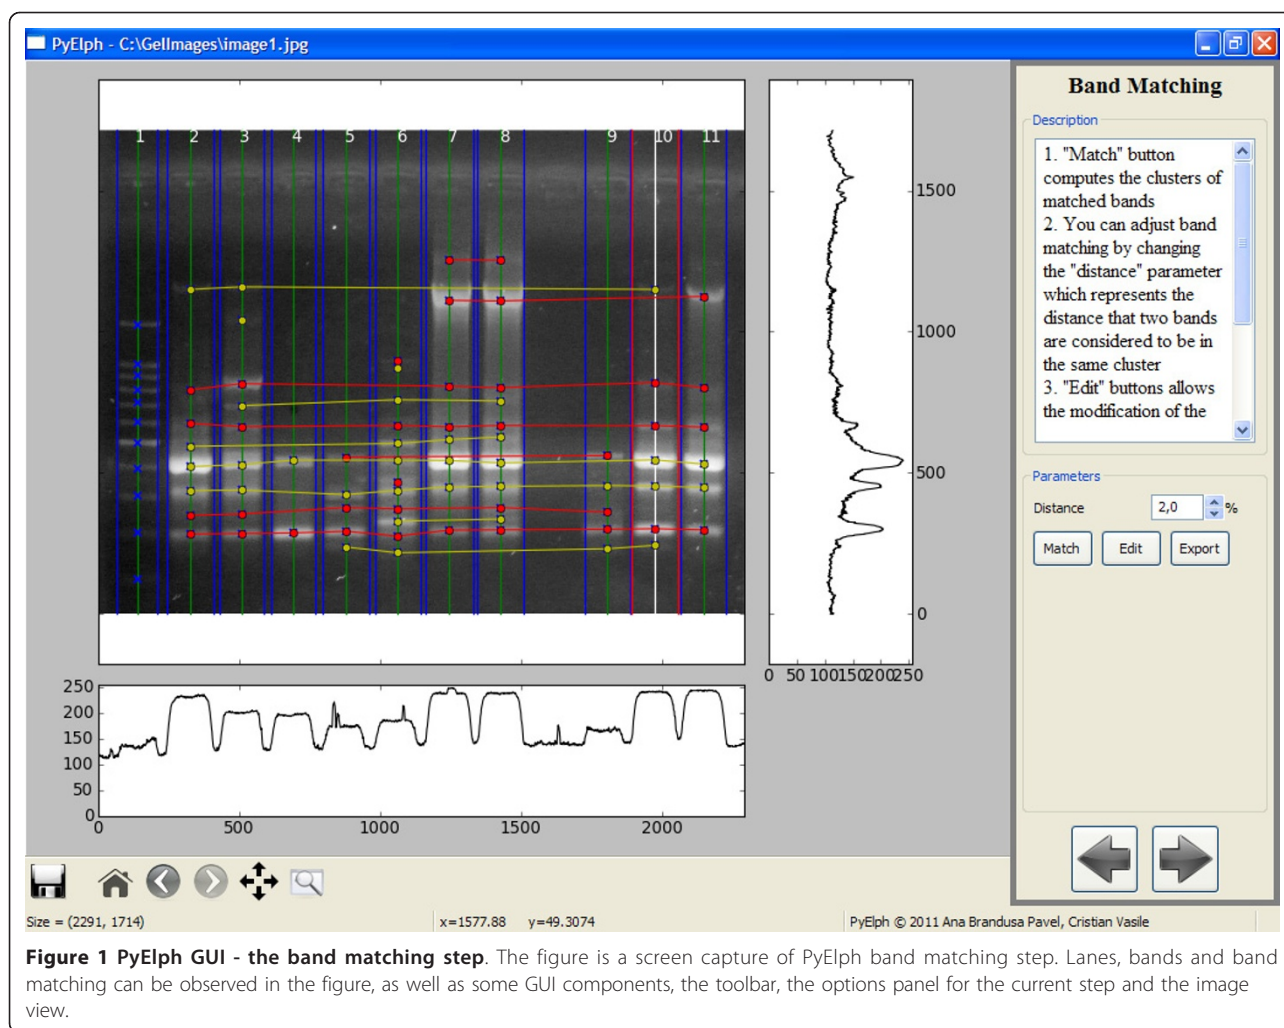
PyElph - C:\GelImages\image1.jpg

1 2 3 4 5 6 7 8 9 10 11

1500
1000
500
0

0 50 100 150 200 250

250
200
150
100
50
0

0 500 1000 1500 2000

Band Matching

Description

1. "Match" button computes the clusters of matched bands
2. You can adjust band matching by changing the "distance" parameter which represents the distance that two bands are considered to be in the same cluster
3. "Edit" buttons allows the modification of the

Parameters

Distance 2,0 %

Match Edit Export

Size = (2291, 1714) x=1577.88 y=49.3074 PyElph © 2011 Ana Brandusa Pavel, Cristian Vasile

**Figure 1 PyElph GUI - the band matching step**. The figure is a screen capture of PyElph band matching step. Lanes, bands and band matching can be observed in the figure, as well as some GUI components, the toolbar, the options panel for the current step and the image view.